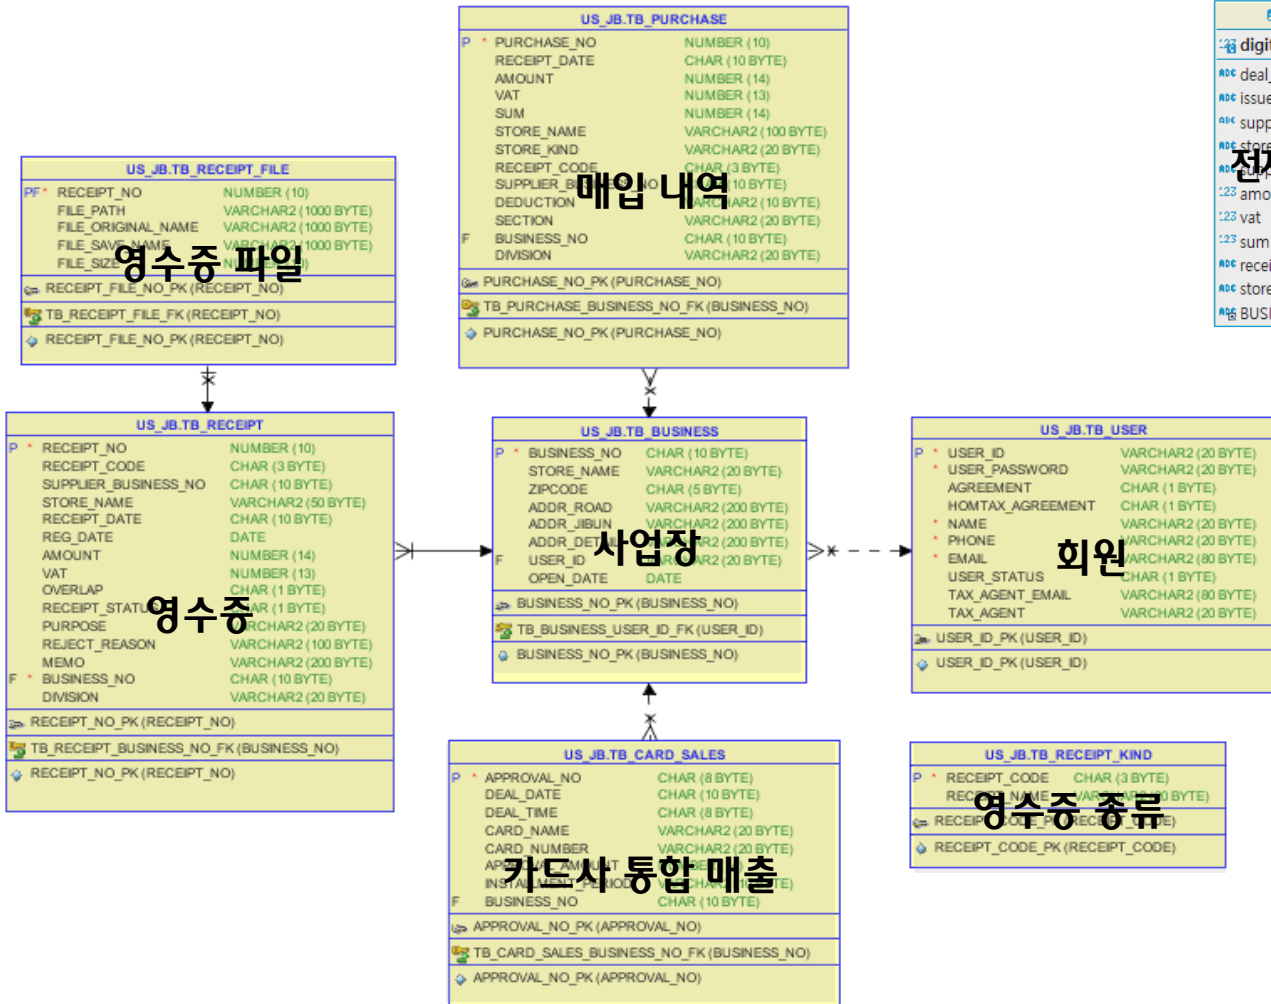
US_JB.TB_PURCHASE

| | | |
|---|---|---|
| P * | PURCHASE_NO | NUMBER (10) |
| | RECEIPT_DATE | CHAR (10 BYTE) |
| | AMOUNT | NUMBER (14) |
| | VAT | NUMBER (13) |
| | SUM | NUMBER (14) |
| | STORE_NAME | VARCHAR2 (100 BYTE) |
| | STORE_KIND | VARCHAR2 (20 BYTE) |
| | RECEIPT_CODE | CHAR (3 BYTE) |
| | SUPPLIER_B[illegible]NO | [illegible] (10 BYTE) |
| | DEDUCTION | VARCHAR2 (10 BYTE) |
| | SECTION | VARCHAR2 (20 BYTE) |
| F | BUSINESS_NO | CHAR (10 BYTE) |
| | DIVISION | VARCHAR2 (20 BYTE) |

매입 내역

PURCHASE_NO_PK (PURCHASE_NO)
TB_PURCHASE_BUSINESS_NO_FK (BUSINESS_NO)
PURCHASE_NO_PK (PURCHASE_NO)

US_JB.TB_RECEIPT_FILE

| | | |
|---|---|---|
| PF* | RECEIPT_NO | NUMBER (10) |
| | FILE_PATH | VARCHAR2 (1000 BYTE) |
| | FILE_ORIGINAL_NAME | VARCHAR2 (1000 BYTE) |
| | FILE_SAVE_NAME | VARCHAR2 (1000 BYTE) |
| | FILE_SIZE | N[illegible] |

영수증 파일

RECEIPT_FILE_NO_PK (RECEIPT_NO)
TB_RECEIPT_FILE_FK (RECEIPT_NO)
RECEIPT_FILE_NO_PK (RECEIPT_NO)

digi
deal_
issue
supp
store
전자
amo
vat
sum
recei
store
BUSI

US_JB.TB_RECEIPT

| | | |
|---|---|---|
| P * | RECEIPT_NO | NUMBER (10) |
| | RECEIPT_CODE | CHAR (3 BYTE) |
| | SUPPLIER_BUSINESS_NO | CHAR (10 BYTE) |
| | STORE_NAME | VARCHAR2 (50 BYTE) |
| | RECEIPT_DATE | CHAR (10 BYTE) |
| | REG_DATE | DATE |
| | AMOUNT | NUMBER (14) |
| | VAT | NUMBER (13) |
| | OVERLAP | CHAR (1 BYTE) |
| | RECEIPT_STATU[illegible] | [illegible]AR (1 BYTE) |
| | PURPOSE | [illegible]RCHAR2 (20 BYTE) |
| | REJECT_REASON | VARCHAR2 (100 BYTE) |
| | MEMO | VARCHAR2 (200 BYTE) |
| F * | BUSINESS_NO | CHAR (10 BYTE) |
| | DIVISION | VARCHAR2 (20 BYTE) |

영수증

RECEIPT_NO_PK (RECEIPT_NO)
TB_RECEIPT_BUSINESS_NO_FK (BUSINESS_NO)
RECEIPT_NO_PK (RECEIPT_NO)

US_JB.TB_BUSINESS

| | | |
|---|---|---|
| P * | BUSINESS_NO | CHAR (10 BYTE) |
| | STORE_NAME | VARCHAR2 (20 BYTE) |
| | ZIPCODE | CHAR (5 BYTE) |
| | ADDR_ROAD | VARCHAR2 (200 BYTE) |
| | ADDR_JIBUN | VARCHAR2 (200 BYTE) |
| | ADDR_DET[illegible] | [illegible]R2 (200 BYTE) |
| F | USER_ID | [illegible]R2 (20 BYTE) |
| | OPEN_DATE | DATE |

사업장

BUSINESS_NO_PK (BUSINESS_NO)
TB_BUSINESS_USER_ID_FK (USER_ID)
BUSINESS_NO_PK (BUSINESS_NO)

US_JB.TB_USER

| | | |
|---|---|---|
| P * | USER_ID | VARCHAR2 (20 BYTE) |
| | USER_PASSWORD | VARCHAR2 (20 BYTE) |
| | AGREEMENT | CHAR (1 BYTE) |
| | HOMTAX_AGREEMENT | CHAR (1 BYTE) |
| * | NAME | VARCHAR2 (20 BYTE) |
| * | PHONE | VARCHAR2 (20 BYTE) |
| * | EMAIL | VARCHAR2 (80 BYTE) |
| | USER_STATUS | CHAR (1 BYTE) |
| | TAX_AGENT_EMAIL | VARCHAR2 (80 BYTE) |
| | TAX_AGENT | VARCHAR2 (20 BYTE) |

회원

USER_ID_PK (USER_ID)
USER_ID_PK (USER_ID)

US_JB.TB_CARD_SALES

| | | |
|---|---|---|
| P * | APPROVAL_NO | CHAR (8 BYTE) |
| | DEAL_DATE | CHAR (10 BYTE) |
| | DEAL_TIME | CHAR (8 BYTE) |
| | CARD_NAME | VARCHAR2 (20 BYTE) |
| | CARD_NUMBER | VARCHAR2 (20 BYTE) |
| | AP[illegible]AMOUNT | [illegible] |
| | INST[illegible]PERIOD | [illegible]CHAR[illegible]TE) |
| F | BUSINESS_NO | CHAR (10 BYTE) |

카드사 통합 매출

APPROVAL_NO_PK (APPROVAL_NO)
TB_CARD_SALES_BUSINESS_NO_FK (BUSINESS_NO)
APPROVAL_NO_PK (APPROVAL_NO)

US_JB.TB_RECEIPT_KIND

| | | |
|---|---|---|
| P * | RECEIPT_CODE | CHAR (3 BYTE) |
| | REC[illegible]NAME | VAR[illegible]0 BYTE) |

영수증 종류

RECEIP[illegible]
RECEIPT_CODE_PK (RECEIPT_CODE)